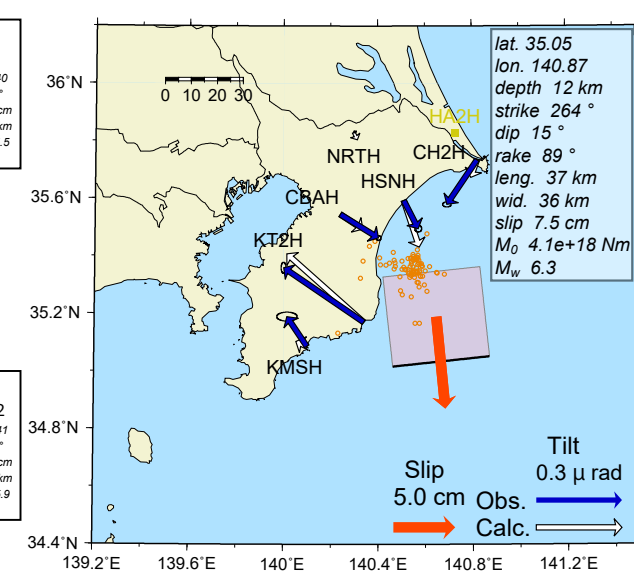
36°N
35.6°N
35.2°N
34.8°N
34.4°N
139.2°E 139.6°E 140°E 140.4°E 140.8°E 141.2°E

0 10 20 30

lat. 35.05
lon. 140.87
depth 12 km
strike 264 °
dip 15 °
rake 89 °
leng. 37 km
wid. 36 km
slip 7.5 cm
$M_0$ 4.1e+18 Nm
$M_w$ 6.3

HA2H
NRTH
CH2H
CBAH
HSNH
KT2H
KMSH

Slip
5.0 cm

Tilt
0.3 μ rad
Obs.
Calc.

30
°
cm
km
.5

2
41
°
cm
km
.9